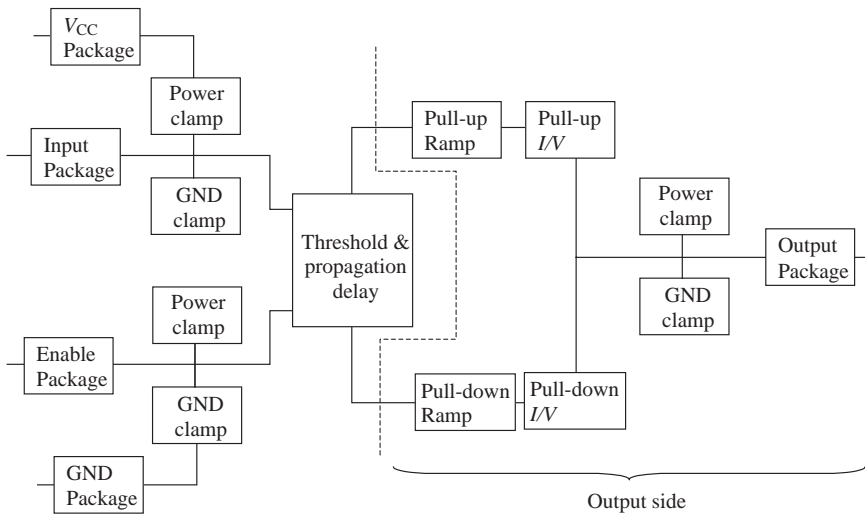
$V_{CC}$ Package

Power clamp

Input Package

GND clamp

Threshold & propagation delay

Power clamp

Enable Package

GND clamp

GND Package

Pull-up Ramp

Pull-up $I/V$

Power clamp

Output Package

GND clamp

Pull-down Ramp

Pull-down $I/V$

Output side